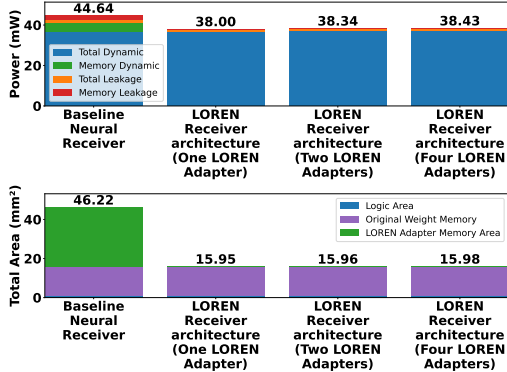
44.64
38.00
38.34
38.43

Power (mW)

40
20
0

Total Dynamic
Memory Dynamic
Total Leakage
Memory Leakage

Baseline Neural Receiver
LOREN Receiver architecture (One LOREN Adapter)
LOREN Receiver architecture (Two LOREN Adapters)
LOREN Receiver architecture (Four LOREN Adapters)

46.22
15.95
15.96
15.98

Total Area (mm²)

40
20
0

Logic Area
Original Weight Memory
LOREN Adapter Memory Area

Baseline Neural Receiver
LOREN Receiver architecture (One LOREN Adapter)
LOREN Receiver architecture (Two LOREN Adapters)
LOREN Receiver architecture (Four LOREN Adapters)